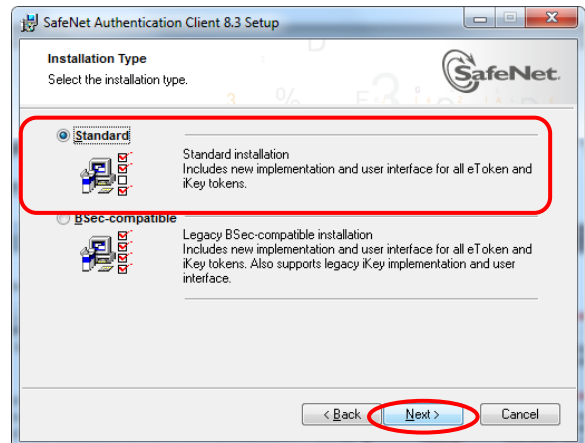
SafeNet Authentication Client 8.3 Setup

Installation Type
Select the installation type.

SafeNet

Standard

Standard installation
Includes new implementation and user interface for all eToken and iKey tokens.

BSec-compatible

Legacy BSec-compatible installation
Includes new implementation and user interface for all eToken and iKey tokens. Also supports legacy iKey implementation and user interface.

< Back Next > Cancel